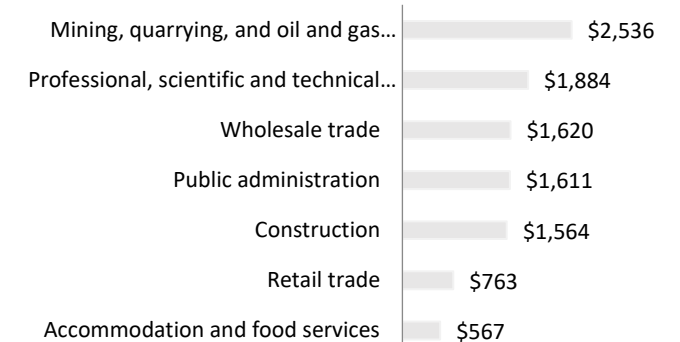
Mining, quarrying, and oil and gas… $2,536
Professional, scientific and technical… $1,884
Wholesale trade $1,620
Public administration $1,611
Construction $1,564
Retail trade $763
Accommodation and food services $567